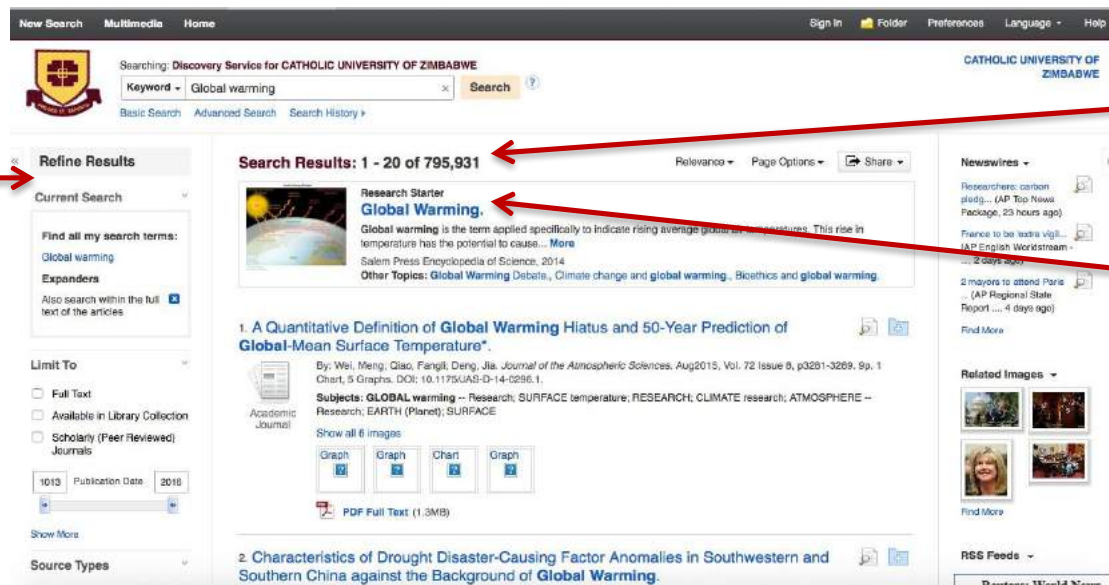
New Search Multimedia Home

Sign In Folder Preferences Language Help

Searching: Discovery Service for CATHOLIC UNIVERSITY OF ZIMBABWE

Keyword Global warming Search

Basic Search Advanced Search Search History

CATHOLIC UNIVERSITY OF ZIMBABWE

Refine Results

Current Search

Find all my search terms:
Global warming

Expanders
Also search within the full text of the articles

Limit To

Full Text
Available in Library Collection
Scholarly (Peer Reviewed) Journals

1013 Publication Date 2016

Show More

Source Types

Search Results: 1 - 20 of 795,931

Relevance Page Options Share

Research Starter
Global Warming.
Global warming is the term applied specifically to indicate rising average global air temperatures. This rise in temperature has the potential to cause... More
Salem Press Encyclopedia of Science, 2014
Other Topics: Global Warming Debate., Climate change and global warming., Bioethics and global warming.

1. A Quantitative Definition of Global Warming Hiatus and 50-Year Prediction of Global-Mean Surface Temperature*.

By: Wei, Meng; Qiao, Fangli; Deng, Jia. Journal of the Atmospheric Sciences. Aug2015, Vol. 72 Issue 8, p3281-3289. 9p. 1 Chart, 5 Graphs. DOI: 10.1175/JAS-D-14-0296.1.

Subjects: GLOBAL warming -- Research; SURFACE temperature; RESEARCH; CLIMATE research; ATMOSPHERE -- Research; EARTH (Planet); SURFACE

Academic Journal

Show all 6 images

Graph Graph Chart Graph

PDF Full Text (1.3MB)

2. Characteristics of Drought Disaster-Causing Factor Anomalies in Southwestern and Southern China against the Background of Global Warming.

Newswires

Researchers: carbon pledg... (AP Top News Package, 23 hours ago)

France to be 'extra vigil... (AP English Worldstream - ... 2 days ago)

2 mayors to attend Paris ... (AP Regional State Report .... 4 days ago)

Find More

Related Images

Find More

RSS Feeds

Reuters: World News